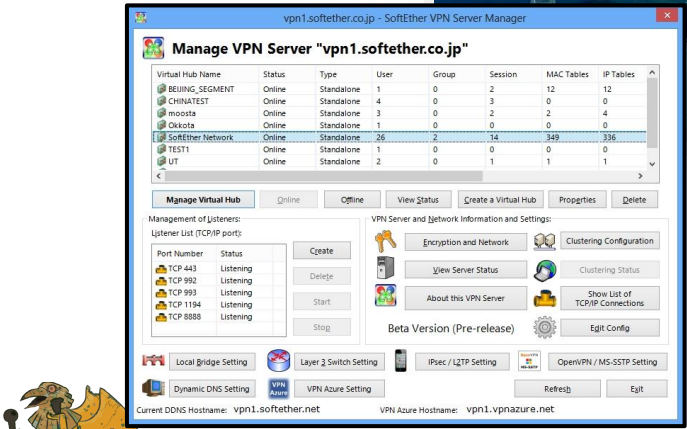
vpn1.softether.co.jp - SoftEther VPN Server Manager

Manage VPN Server "vpn1.softether.co.jp"

| Virtual Hub Name | Status | Type | User | Group | Session | MAC Tables | IP Tables |
|---|---|---|---|---|---|---|---|
| BEIJING_SEGMENT | Online | Standalone | 1 | 0 | 2 | 12 | 12 |
| CHINATEST | Online | Standalone | 4 | 0 | 3 | 0 | 0 |
| moosta | Online | Standalone | 3 | 0 | 2 | 2 | 4 |
| Okkota | Online | Standalone | 1 | 0 | 0 | 0 | 0 |
| SoftEther Network | Online | Standalone | 26 | 2 | 14 | 349 | 336 |
| TEST1 | Online | Standalone | 1 | 0 | 0 | 0 | 0 |
| UT | Online | Standalone | 2 | 0 | 1 | 1 | 1 |

Manage Virtual Hub | Online | Offline | View Status | Create a Virtual Hub | Properties | Delete

Management of Listeners:
Listener List (TCP/IP port):

| Port Number | Status |
|---|---|
| TCP 443 | Listening |
| TCP 992 | Listening |
| TCP 993 | Listening |
| TCP 1194 | Listening |
| TCP 8888 | Listening |

Create
Delete
Start
Stop

VPN Server and Network Information and Settings:
Encryption and Network
Clustering Configuration
View Server Status
Clustering Status
About this VPN Server
Show List of TCP/IP Connections
Beta Version (Pre-release)
Edit Config

Local Bridge Setting
Layer 3 Switch Setting
IPsec / L2TP Setting
OpenVPN / MS-SSTP Setting
Dynamic DNS Setting
VPN Azure
VPN Azure Setting
Refresh
Exit

Current DDNS Hostname: vpn1.softether.net
VPN Azure Hostname: vpn1.vpnazure.net